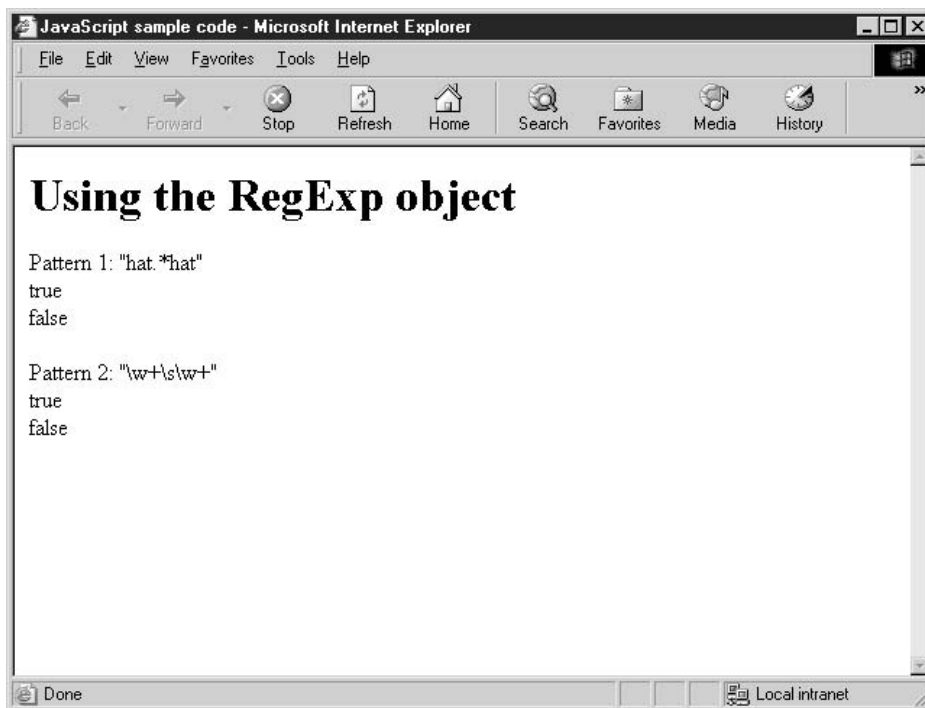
JavaScript sample code - Microsoft Internet Explorer

File Edit View Favorites Tools Help

Back Forward Stop Refresh Home Search Favorites Media History

Using the RegExp object

Pattern 1: "hat.*hat"
true
false

Pattern 2: "\w+\s\w+"
true
false

Done

Local intranet